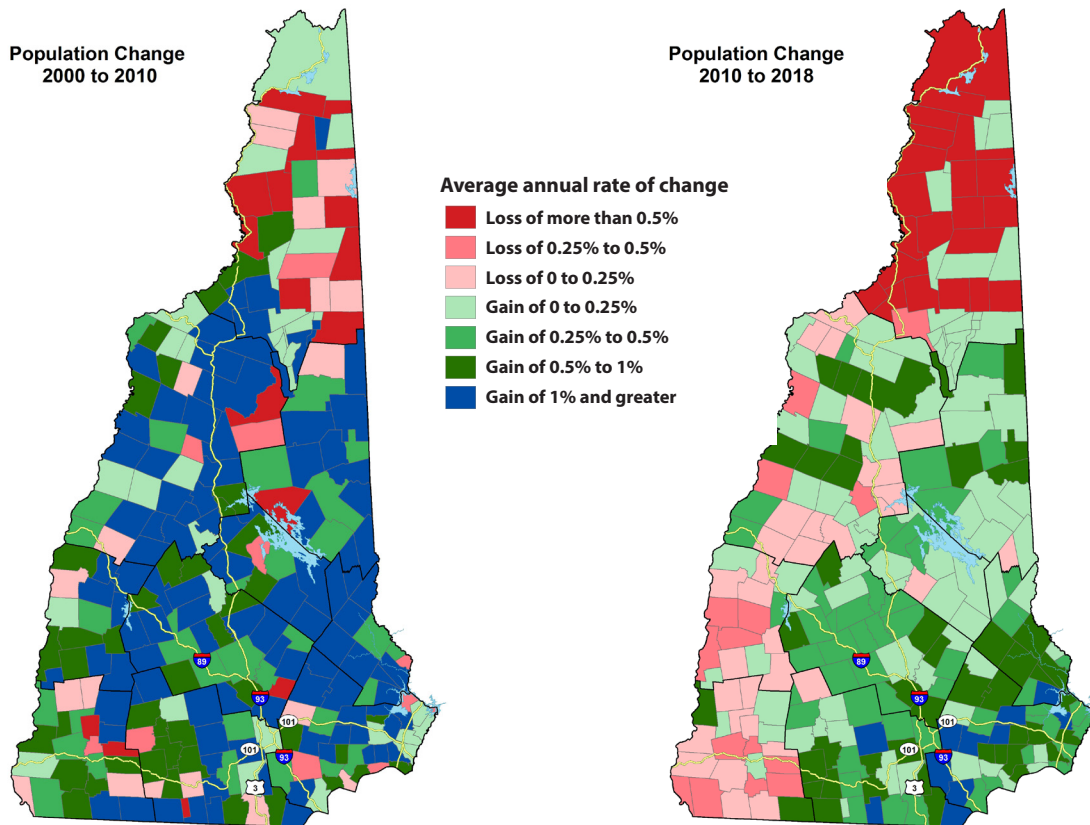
Population Change
2000 to 2010

Average annual rate of change
Loss of more than 0.5%
Loss of 0.25% to 0.5%
Loss of 0 to 0.25%
Gain of 0 to 0.25%
Gain of 0.25% to 0.5%
Gain of 0.5% to 1%
Gain of 1% and greater

89
93
101
101
93
3

Population Change
2010 to 2018

89
93
101
101
93
3